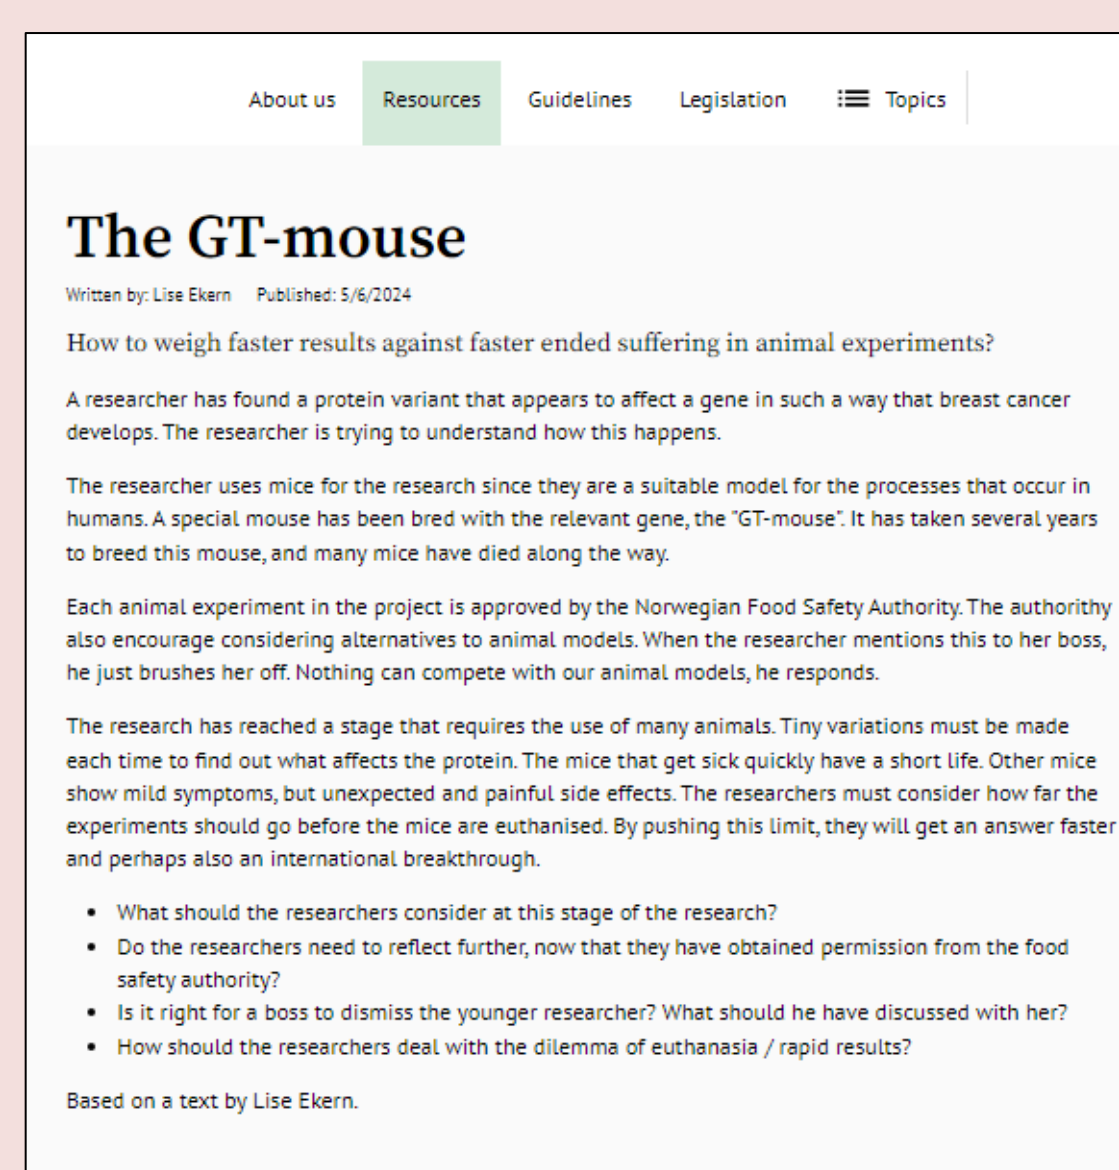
About us Resources Guidelines Legislation Topics

# The GT-mouse

Written by: Lise Ekern Published: 5/6/2024

How to weigh faster results against faster ended suffering in animal experiments?

A researcher has found a protein variant that appears to affect a gene in such a way that breast cancer develops. The researcher is trying to understand how this happens.

The researcher uses mice for the research since they are a suitable model for the processes that occur in humans. A special mouse has been bred with the relevant gene, the "GT-mouse". It has taken several years to breed this mouse, and many mice have died along the way.

Each animal experiment in the project is approved by the Norwegian Food Safety Authority. The authorithy also encourage considering alternatives to animal models. When the researcher mentions this to her boss, he just brushes her off. Nothing can compete with our animal models, he responds.

The research has reached a stage that requires the use of many animals. Tiny variations must be made each time to find out what affects the protein. The mice that get sick quickly have a short life. Other mice show mild symptoms, but unexpected and painful side effects. The researchers must consider how far the experiments should go before the mice are euthanised. By pushing this limit, they will get an answer faster and perhaps also an international breakthrough.

- What should the researchers consider at this stage of the research?
- Do the researchers need to reflect further, now that they have obtained permission from the food safety authority?
- Is it right for a boss to dismiss the younger researcher? What should he have discussed with her?
- How should the researchers deal with the dilemma of euthanasia / rapid results?

Based on a text by Lise Ekern.